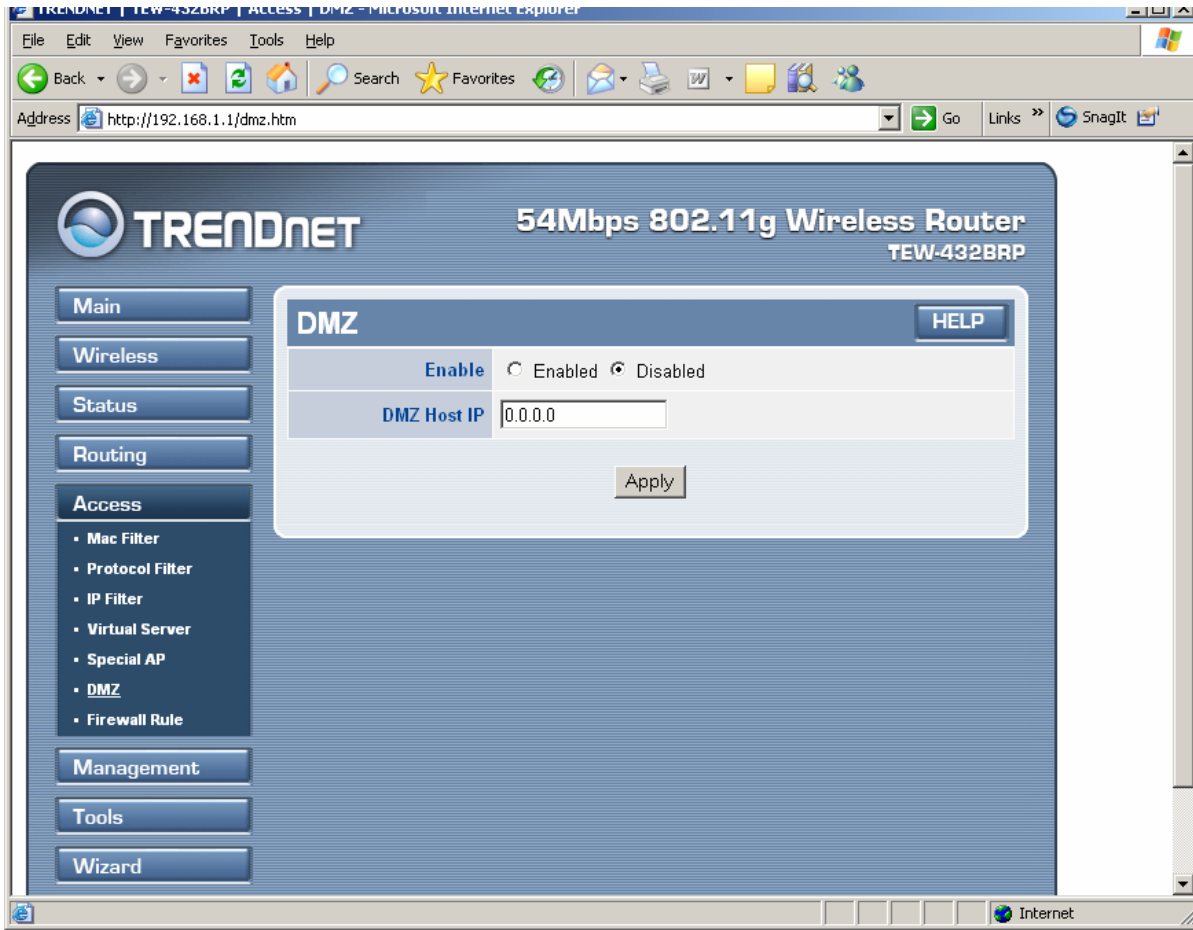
TRENDNET | TEW-432BRP | Access | DMZ - Microsoft Internet Explorer

File Edit View Favorites Tools Help

Back Search Favorites

Address http://192.168.1.1/dmz.htm Go Links » SnagIt

TRENDNET

54Mbps 802.11g Wireless Router
TEW-432BRP

Main
Wireless
Status
Routing
Access
• Mac Filter
• Protocol Filter
• IP Filter
• Virtual Server
• Special AP
• DMZ
• Firewall Rule
Management
Tools
Wizard

DMZ HELP

| Enable | Enabled Disabled |
|---|---|
| DMZ Host IP | 0.0.0.0 |

Apply

Internet